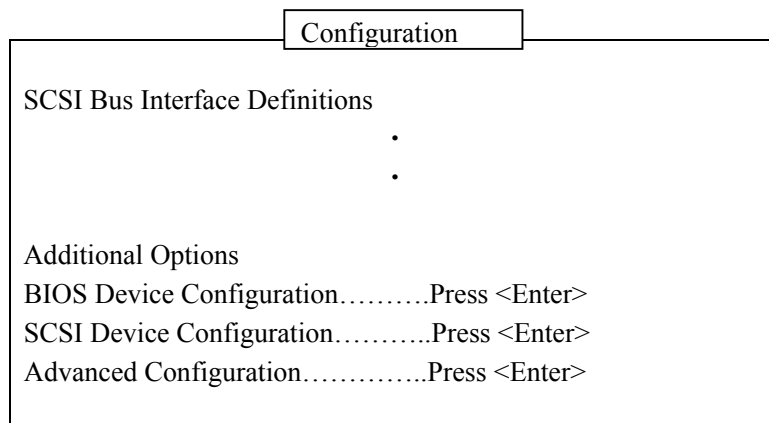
Configuration

SCSI Bus Interface Definitions

.

.

Additional Options

BIOS Device Configuration……….Press <Enter>

SCSI Device Configuration………..Press <Enter>

Advanced Configuration…………..Press <Enter>